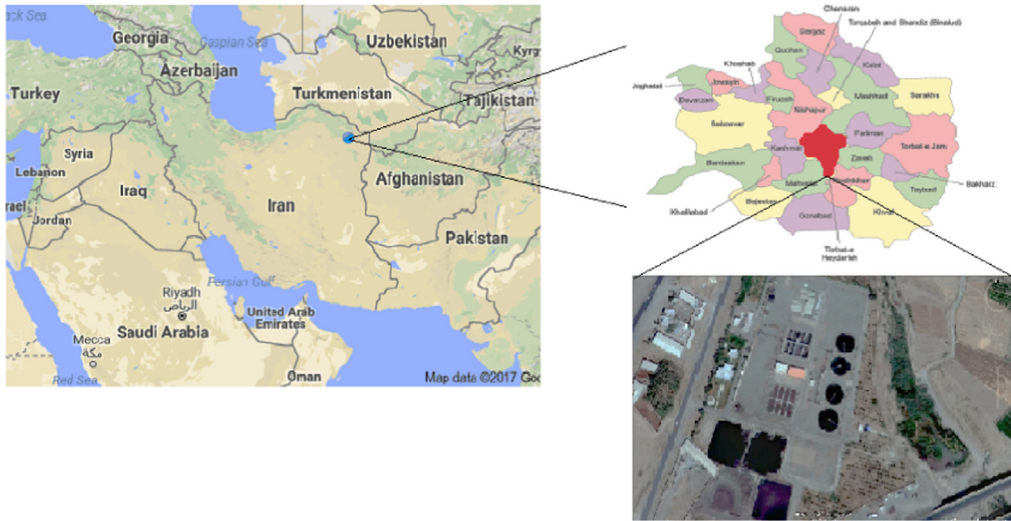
ack Sea
Georgia
Caspian Sea
Uzbekistan
Kyrg
Azerbaijan
Turkmenistan
Tajikistan
Turkey
Syria
Lebanon
Iraq
Iran
Afghanistan
rael
Jordan
Pakistan
Persian Gulf
Riyadh
الرياض
Saudi Arabia
United Arab Emirates
Mecca
مكة
Red Sea
Oman
Map data ©2017 Goo

Chenaran
Sarakhs
Torqabeh and Shandiz (Binalud)
Quchan
Kalat
Khoshab
Joghatai
Jowayin
Davarzan
Firuzeh
Nishapur
Mashhad
Sarakhs
Sabzevar
Fariman
Torbat-e Jam
Bardaskan
Kashmar
Zaveh
Bakharz
Taybad
Mahvelat
Roshtkhar
Khalilabad
Bajestan
Gonabad
Khvaf
Torbat-e Heydarieh